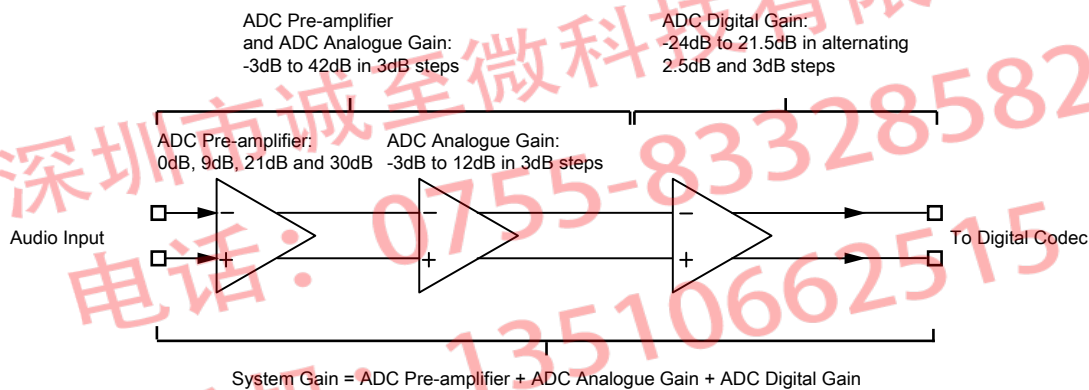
ADC Pre-amplifier and ADC Analogue Gain: -3dB to 42dB in 3dB steps

ADC Digital Gain: -24dB to 21.5dB in alternating 2.5dB and 3dB steps

ADC Pre-amplifier: 0dB, 9dB, 21dB and 30dB

ADC Analogue Gain: -3dB to 12dB in 3dB steps

Audio Input

−
+

−
+

−
+

To Digital Codec

System Gain = ADC Pre-amplifier + ADC Analogue Gain + ADC Digital Gain

深圳市诚至微科技有限 0755-83328582 电话: 13510662515